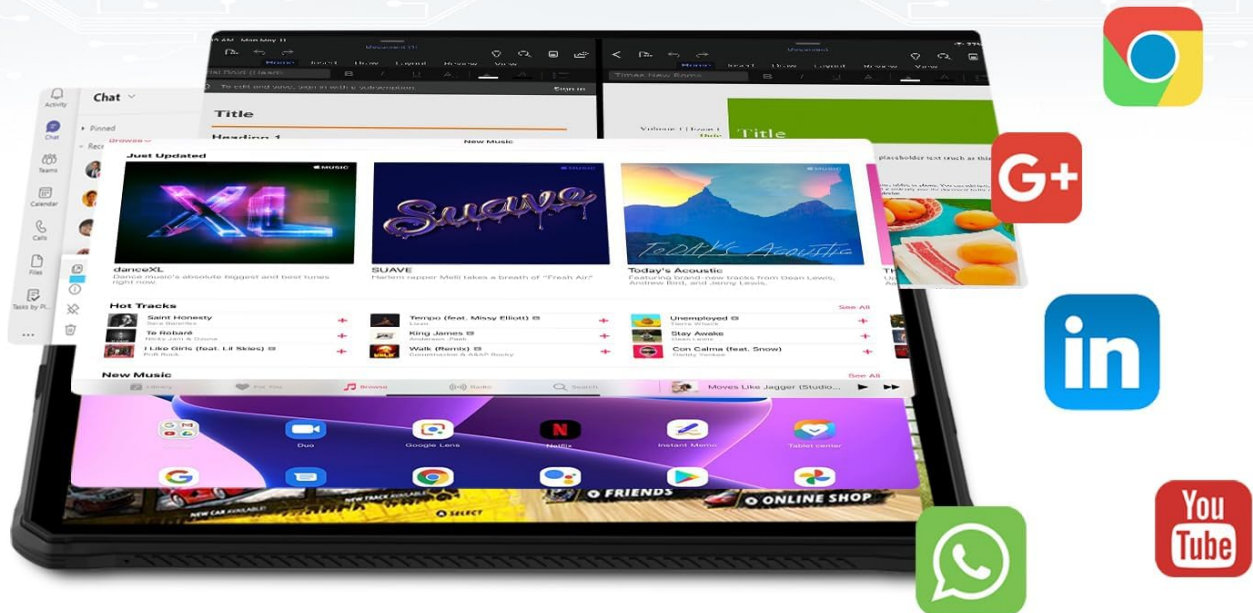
Chat

Pinned

Activity
Chat
Teams
Calendar
Calls
Files
Tasks by Pl...

Home

Title

Heading 1

Sign in

Title

New Music

Just Updated

danceXL
Dance music's absolute biggest and best tunes right now.

SUAVE
Harlem rapper Melli takes a breath of "Fresh Air"

Today's Acoustic
Featuring brand-new tracks from Dean Lewis, Andrew Bird, and Jenny Lewis.

Hot Tracks
See All

Saint Honesty
Tempo (feat. Missy Elliott)
Unemployed
King James
Stay Awake
I Like Girls (feat. Lil Skies)
Walk (Remix)
Con Calma (feat. Snow)

New Music
See All

Library
For You
Browse
Radio
Search
Moves Like Jagger (Studio...

Duo
Google Lens
Netflix
Instant Memo
Tablet center

NEW TRACK AVAILABLE
FRIENDS
ONLINE SHOP
SELECT

G+
in
You Tube